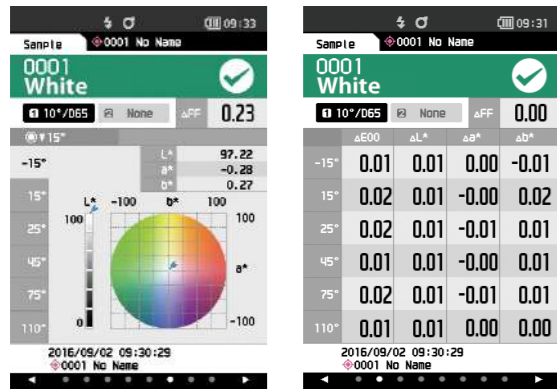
09:33

Sample ◈0001 No Name

0001
White

1 10°/D65 2 None ΔFF 0.23

◉▼15°

-15°

15°

25°

45°

75°

110°

L* 97.22
a* -0.28
b* 0.27

L* -100 b* 100

100 100

a*

0 -100

2016/09/02 09:30:29
◈0001 No Name

09:31

Sample ◈0001 No Name

0001
White

1 10°/D65 2 None ΔFF 0.00

| | ΔE00 | ΔL* | Δa* | Δb* |
|---|---|---|---|---|
| -15° | 0.01 | 0.01 | 0.00 | -0.01 |
| 15° | 0.02 | 0.01 | -0.00 | 0.02 |
| 25° | 0.02 | 0.01 | -0.01 | 0.01 |
| 45° | 0.01 | 0.01 | -0.00 | 0.01 |
| 75° | 0.02 | 0.01 | -0.01 | 0.01 |
| 110° | 0.01 | 0.01 | 0.00 | 0.00 |

2016/09/02 09:30:29
◈0001 No Name